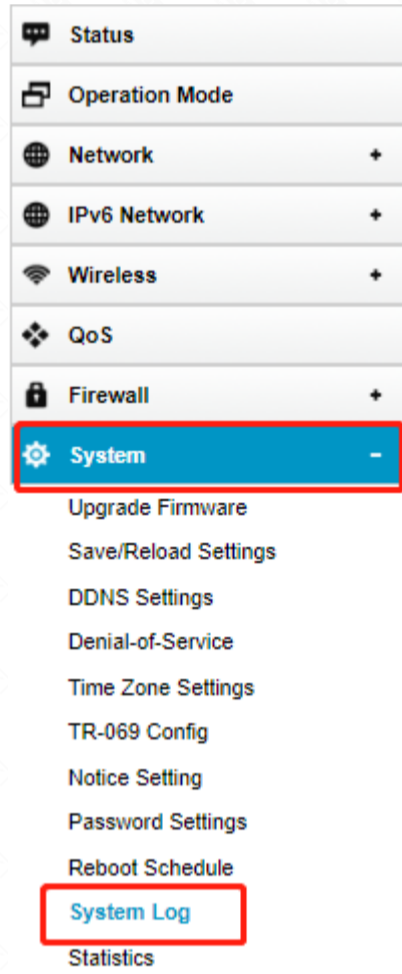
Status
Operation Mode
Network +
IPv6 Network +
Wireless +
QoS
Firewall +
System -
Upgrade Firmware
Save/Reload Settings
DDNS Settings
Denial-of-Service
Time Zone Settings
TR-069 Config
Notice Setting
Password Settings
Reboot Schedule
System Log
Statistics